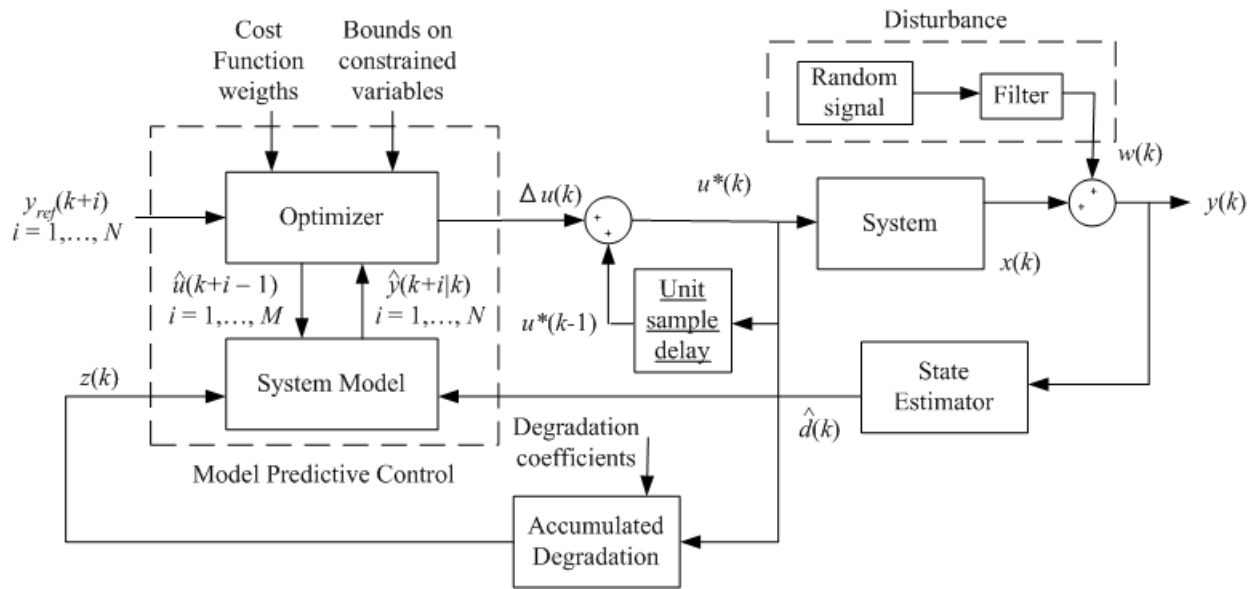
Disturbance

Cost Function weigths

Bounds on constrained variables

Random signal

Filter

$w(k)$

$y_{ref}(k+i)$
$i = 1,\dots, N$

Optimizer

$\Delta u(k)$

+
+

$u^*(k)$

System

+
+

$y(k)$

$x(k)$

$\hat{u}(k+i-1)$
$i = 1,\dots, M$

$\hat{y}(k+i|k)$
$i = 1,\dots, N$

$u^*(k\text{-}1)$

Unit sample delay

$z(k)$

System Model

State Estimator

$\hat{d}(k)$

Degradation coefficients

Model Predictive Control

Accumulated Degradation